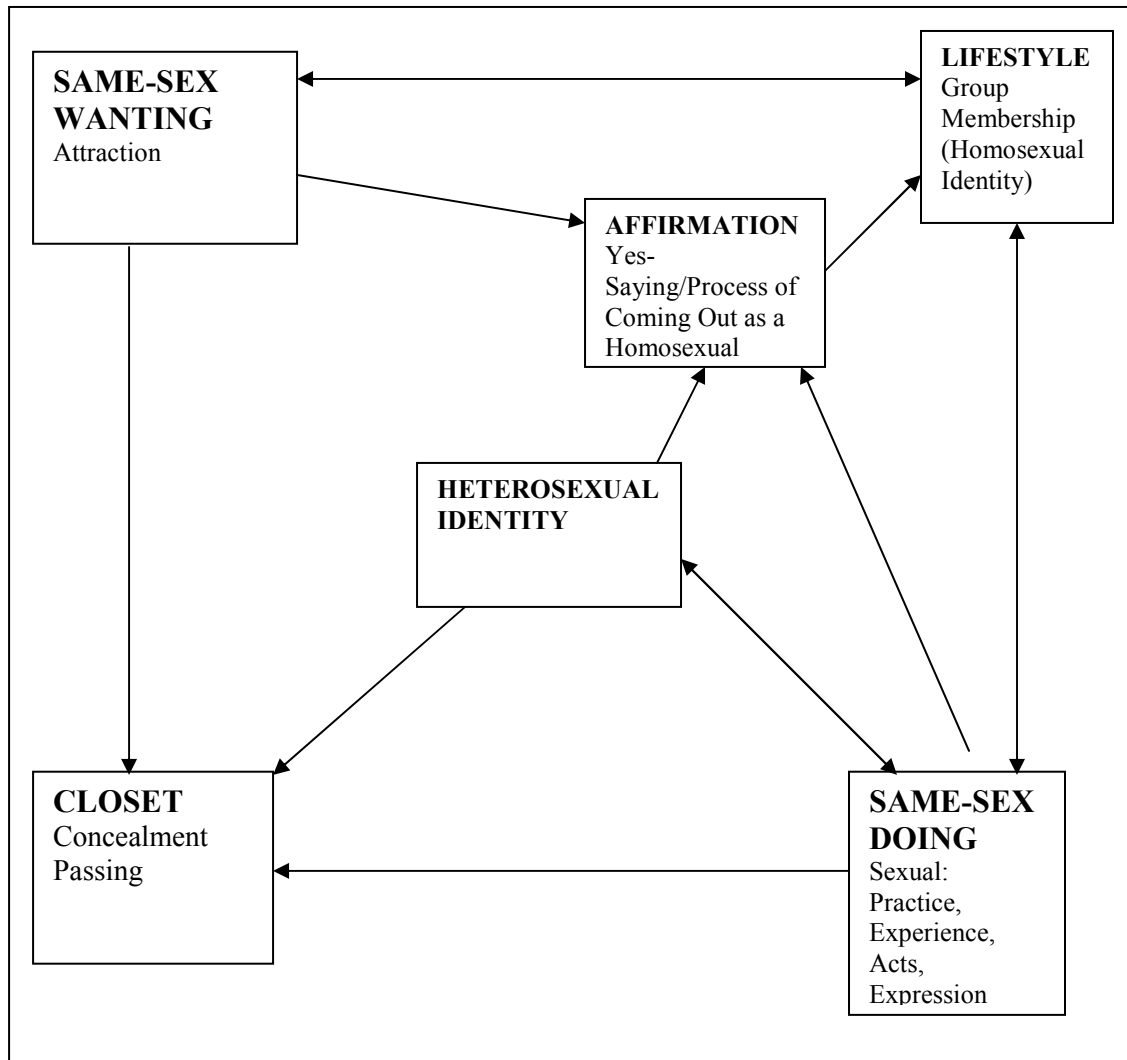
SAME-SEX WANTING
Attraction

LIFESTYLE
Group Membership (Homosexual Identity)

AFFIRMATION
Yes-Saying/Process of Coming Out as a Homosexual

HETEROSEXUAL IDENTITY

CLOSET
Concealment
Passing

SAME-SEX DOING
Sexual: Practice, Experience, Acts, Expression